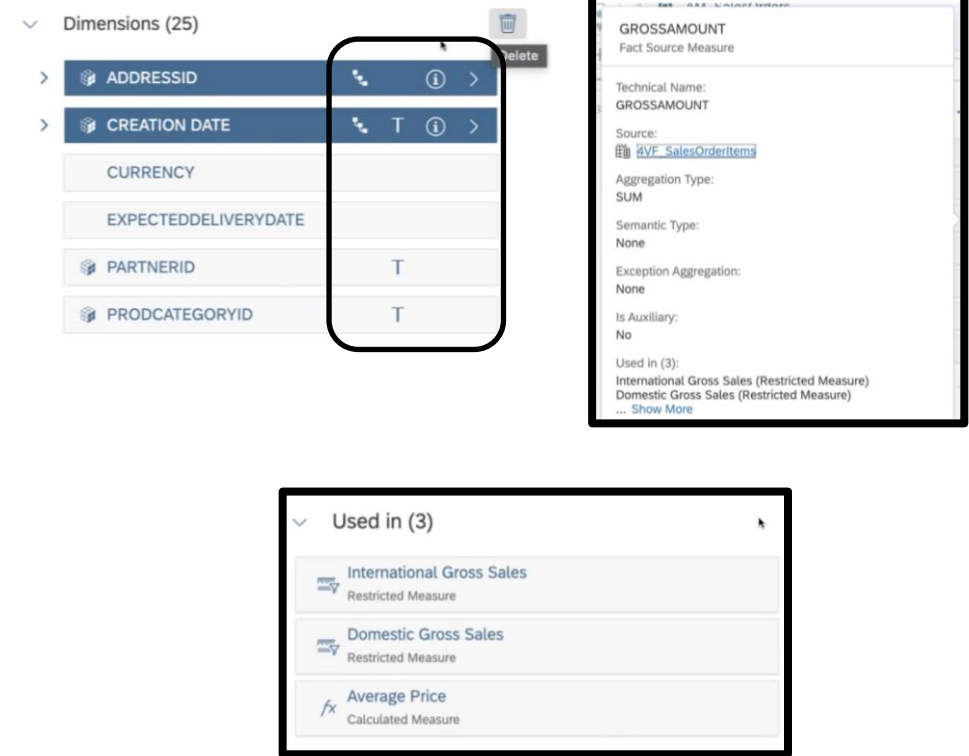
Dimensions (25)

Delete

ADDRESSID

CREATION DATE T

CURRENCY

EXPECTEDDELIVERYDATE

PARTNERID T

PRODCATEGORYID T

GROSSAMOUNT
Fact Source Measure

Technical Name:
GROSSAMOUNT

Source:
4VF_SalesOrderItems

Aggregation Type:
SUM

Semantic Type:
None

Exception Aggregation:
None

Is Auxiliary:
No

Used in (3):
International Gross Sales (Restricted Measure)
Domestic Gross Sales (Restricted Measure)
... Show More

Used in (3)

International Gross Sales
Restricted Measure

Domestic Gross Sales
Restricted Measure

Average Price
Calculated Measure